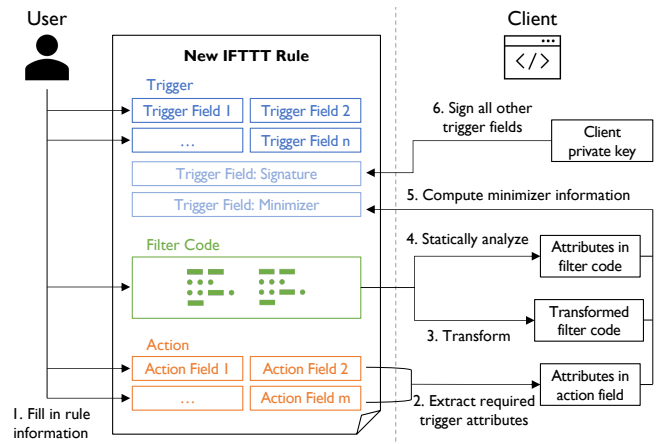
User

Client

New IFTTT Rule

Trigger

Trigger Field 1

Trigger Field 2

...

Trigger Field n

Trigger Field: Signature

Trigger Field: Minimizer

Filter Code

Action

Action Field 1

Action Field 2

...

Action Field m

6. Sign all other trigger fields

Client private key

5. Compute minimizer information

4. Statically analyze

Attributes in filter code

Transformed filter code

3. Transform

Attributes in action field

2. Extract required trigger attributes

1. Fill in rule information